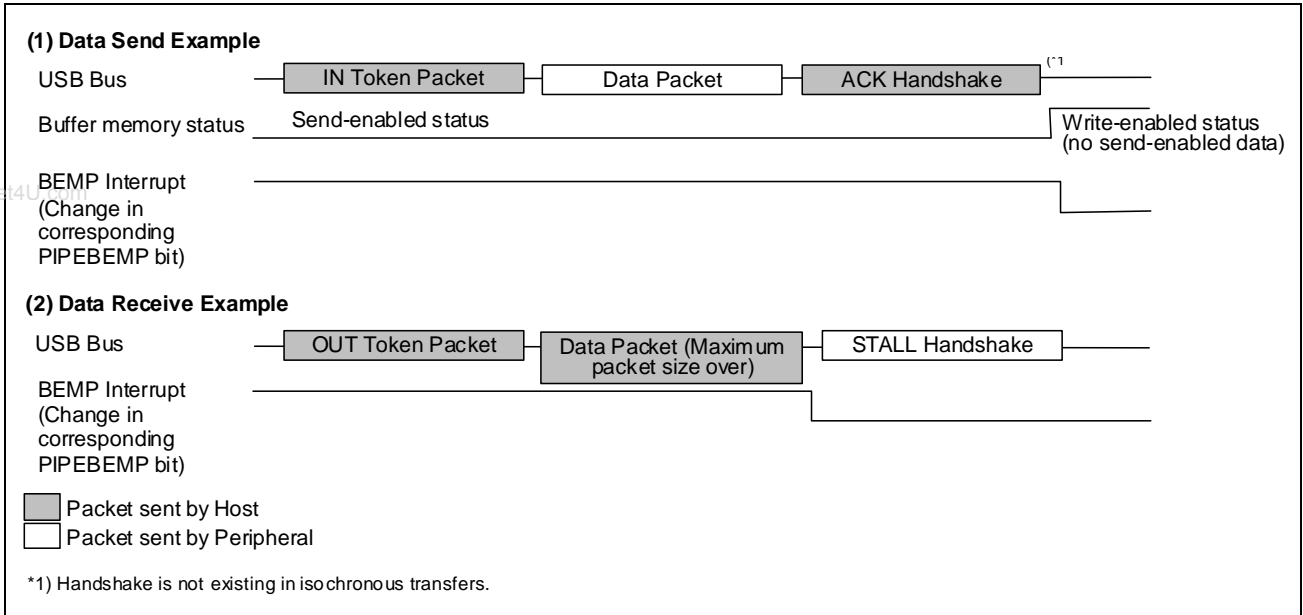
(1) Data Send Example

USB Bus
IN Token Packet
Data Packet
ACK Handshake
(*1

Buffer memory status
Send-enabled status
Write-enabled status (no send-enabled data)

BEMP Interrupt (Change in corresponding PIPEBEMP bit)

(2) Data Receive Example

USB Bus
OUT Token Packet
Data Packet (Maximum packet size over)
STALL Handshake

BEMP Interrupt (Change in corresponding PIPEBEMP bit)

Packet sent by Host
Packet sent by Peripheral

*1) Handshake is not existing in isochronous transfers.